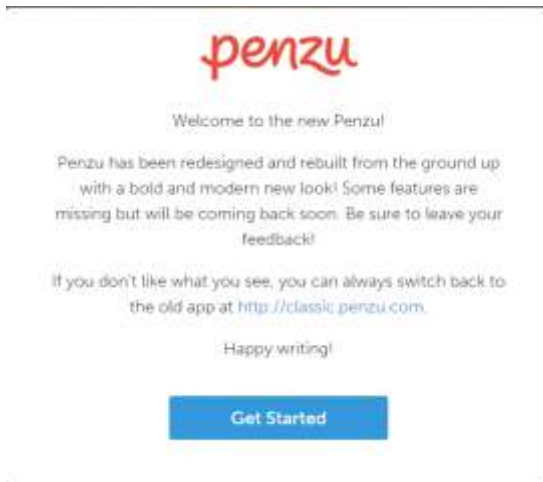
penzu

Welcome to the new Penzu!

Penzu has been redesigned and rebuilt from the ground up with a bold and modern new look! Some features are missing but will be coming back soon. Be sure to leave your feedback!

If you don't like what you see, you can always switch back to the old app at http://classic.penzu.com.

Happy writing!

Get Started